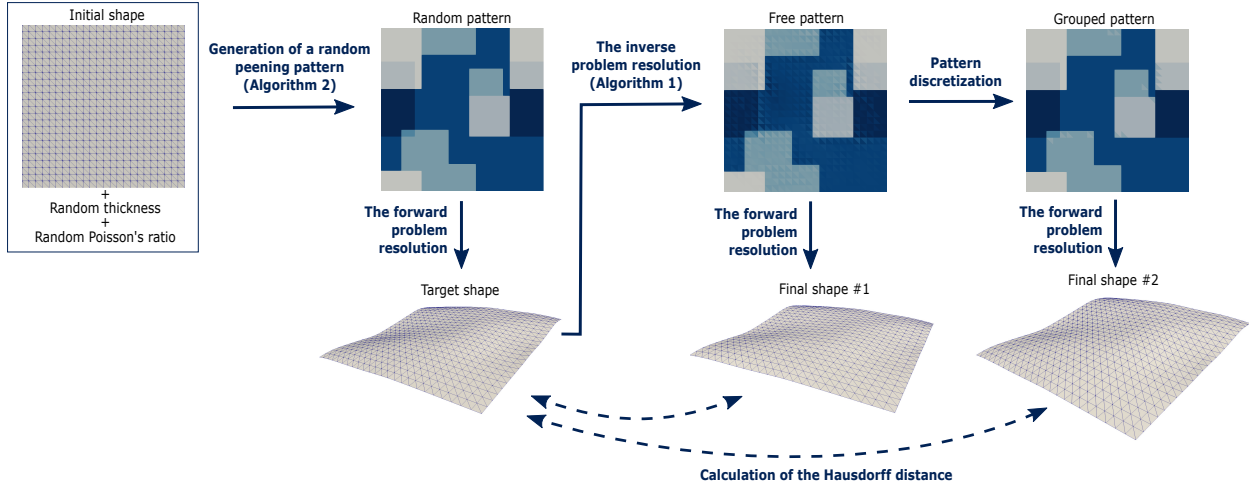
Initial shape

+
Random thickness
+
Random Poisson's ratio

Generation of a random peening pattern (Algorithm 2)

Random pattern

The forward problem resolution

Target shape

The inverse problem resolution (Algorithm 1)

Free pattern

The forward problem resolution

Final shape #1

Pattern discretization

Grouped pattern

The forward problem resolution

Final shape #2

Calculation of the Hausdorff distance